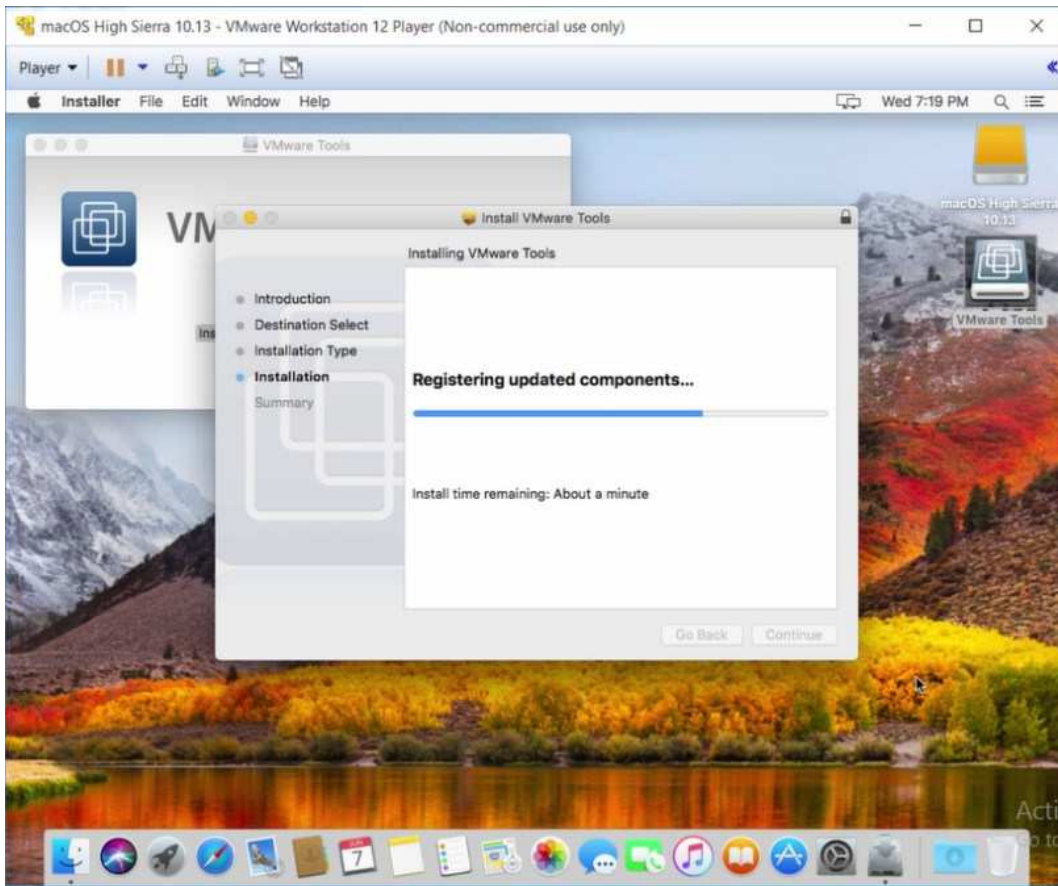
macOS High Sierra 10.13 - VMware Workstation 12 Player (Non-commercial use only)

Player

Installer File Edit Window Help

Wed 7:19 PM

VMware Tools

VM

Ins

Install VMware Tools

Installing VMware Tools

Introduction
Destination Select
Installation Type
Installation
Summary

Registering updated components...

Install time remaining: About a minute

Go Back Continue

macOS High Sierra 10.13

VMware Tools

7

Acti